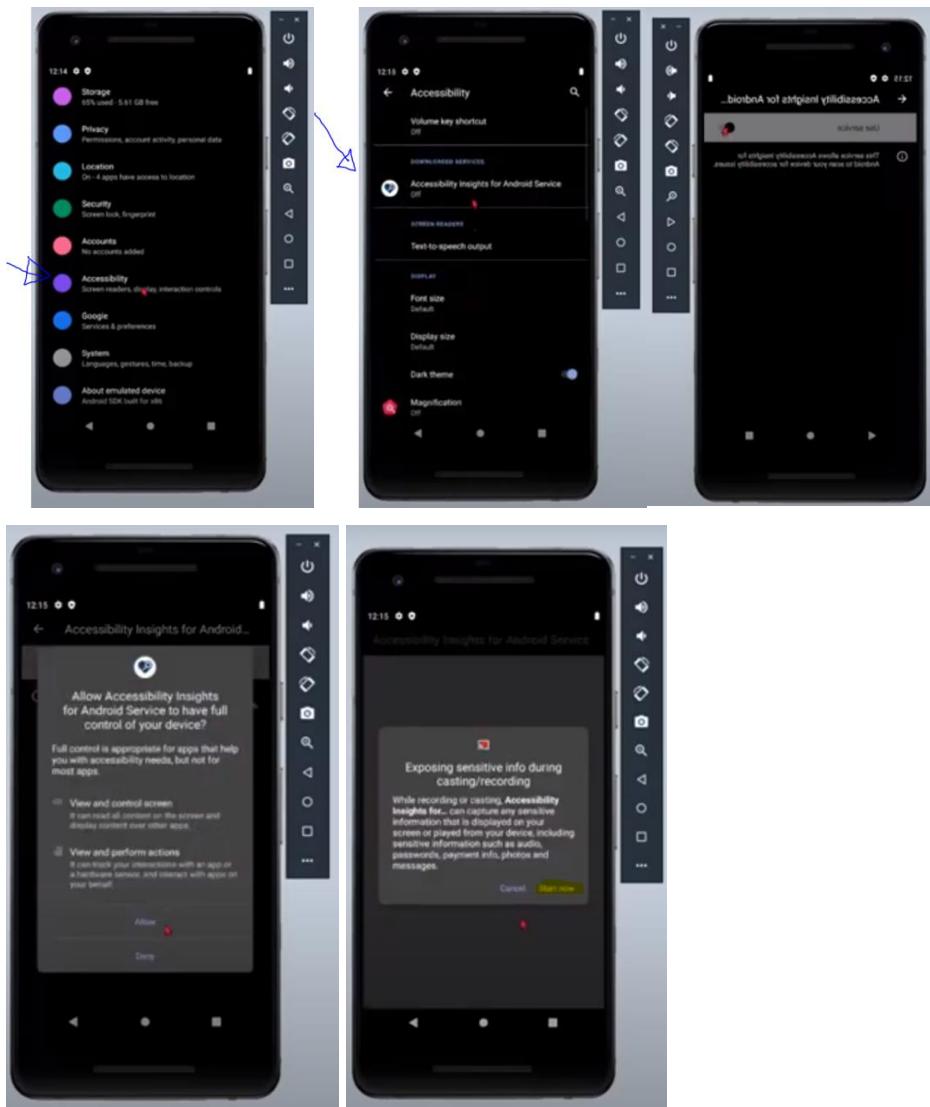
12:14

Storage
65% used - 5.61 GB free

Privacy
Permissions, account activity, personal data

Location
On - 4 apps have access to location

Security
Screen lock, fingerprint

Accounts
No accounts added

Accessibility
Screen readers, display, interaction controls

Google
Services & preferences

System
Languages, gestures, time, backup

About emulated device
Android SDK built for x86

12:15

Accessibility

Volume key shortcut
Off

DOWNLOADED SERVICES

Accessibility Insights for Android Service
Off

SCREEN READERS

Text-to-speech output

DISPLAY

Font size
Default

Display size
Default

Dark theme

Magnification
Off

12:15

Accessibility Insights for Android...

Use service

This service allows Accessibility Insights for Android to scan your device for accessibility issues.

12:15

Accessibility Insights for Android...

Allow Accessibility Insights for Android Service to have full control of your device?

Full control is appropriate for apps that help you with accessibility needs, but not for most apps.

View and control screen
It can read all content on the screen and display content over other apps.

View and perform actions
It can track your interactions with an app or a hardware sensor, and interact with apps on your behalf.

Allow

Deny

12:15

Accessibility Insights for Android Service

Exposing sensitive info during casting/recording

While recording or casting, Accessibility Insights for... can capture any sensitive information that is displayed on your screen or played from your device, including sensitive information such as audio, passwords, payment info, photos and messages.

Cancel Start now